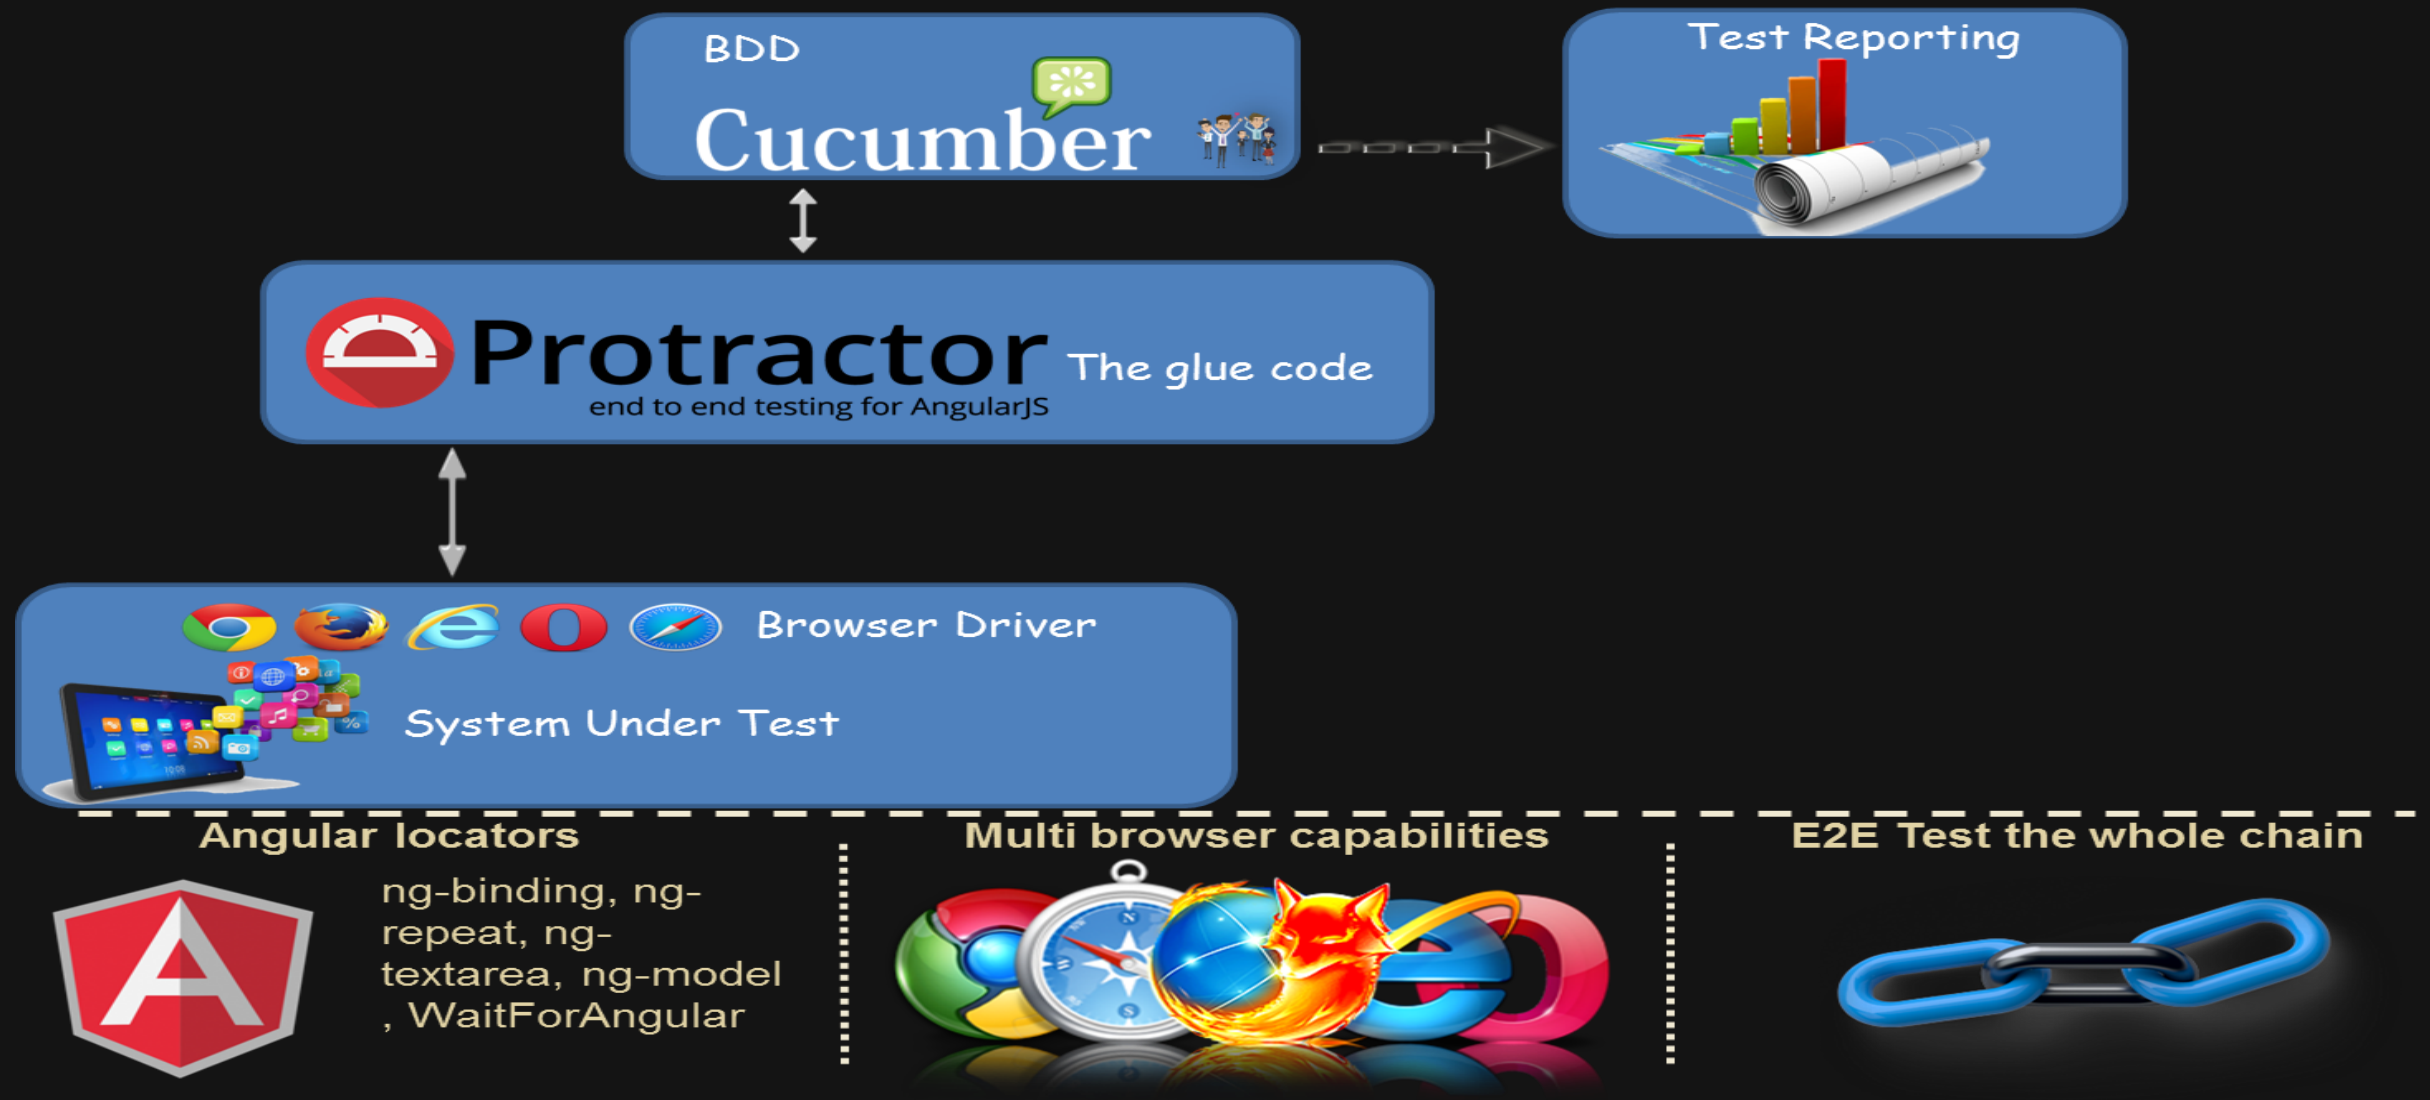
BDD

Cucumber

Test Reporting

Protractor The glue code

end to end testing for AngularJS

Browser Driver

System Under Test

Angular locators

ng-binding, ng-repeat, ng-textarea, ng-model , WaitForAngular

Multi browser capabilities

E2E Test the whole chain